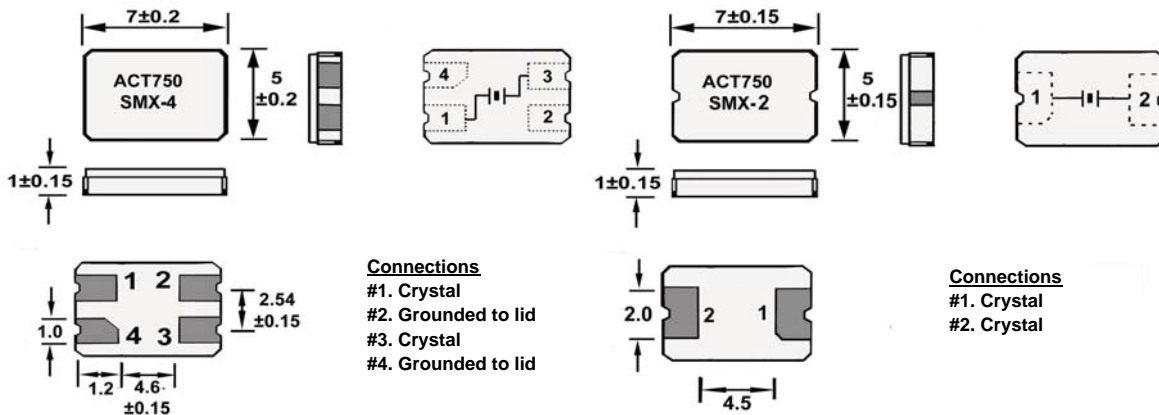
7±0.2

ACT750
SMX-4

5
±0.2

4
3
1
2

1±0.15

1 2
4 3

1.0

2.54
±0.15

1.2
4.6
±0.15

Connections
#1. Crystal
#2. Grounded to lid
#3. Crystal
#4. Grounded to lid

7±0.15

ACT750
SMX-2

5
±0.15

1
2

1±0.15

2.0
2
1

4.5

Connections
#1. Crystal
#2. Crystal